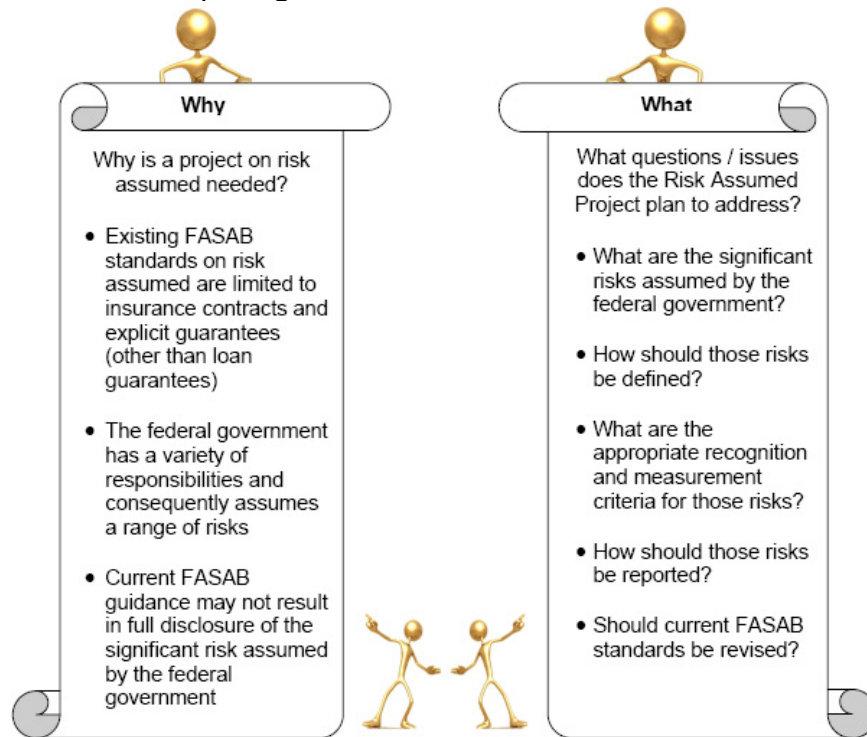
Why

Why is a project on risk assumed needed?

- Existing FASAB standards on risk assumed are limited to insurance contracts and explicit guarantees (other than loan guarantees)
- The federal government has a variety of responsibilities and consequently assumes a range of risks
- Current FASAB guidance may not result in full disclosure of the significant risk assumed by the federal government

What

What questions / issues does the Risk Assumed Project plan to address?

- What are the significant risks assumed by the federal government?
- How should those risks be defined?
- What are the appropriate recognition and measurement criteria for those risks?
- How should those risks be reported?
- Should current FASAB standards be revised?